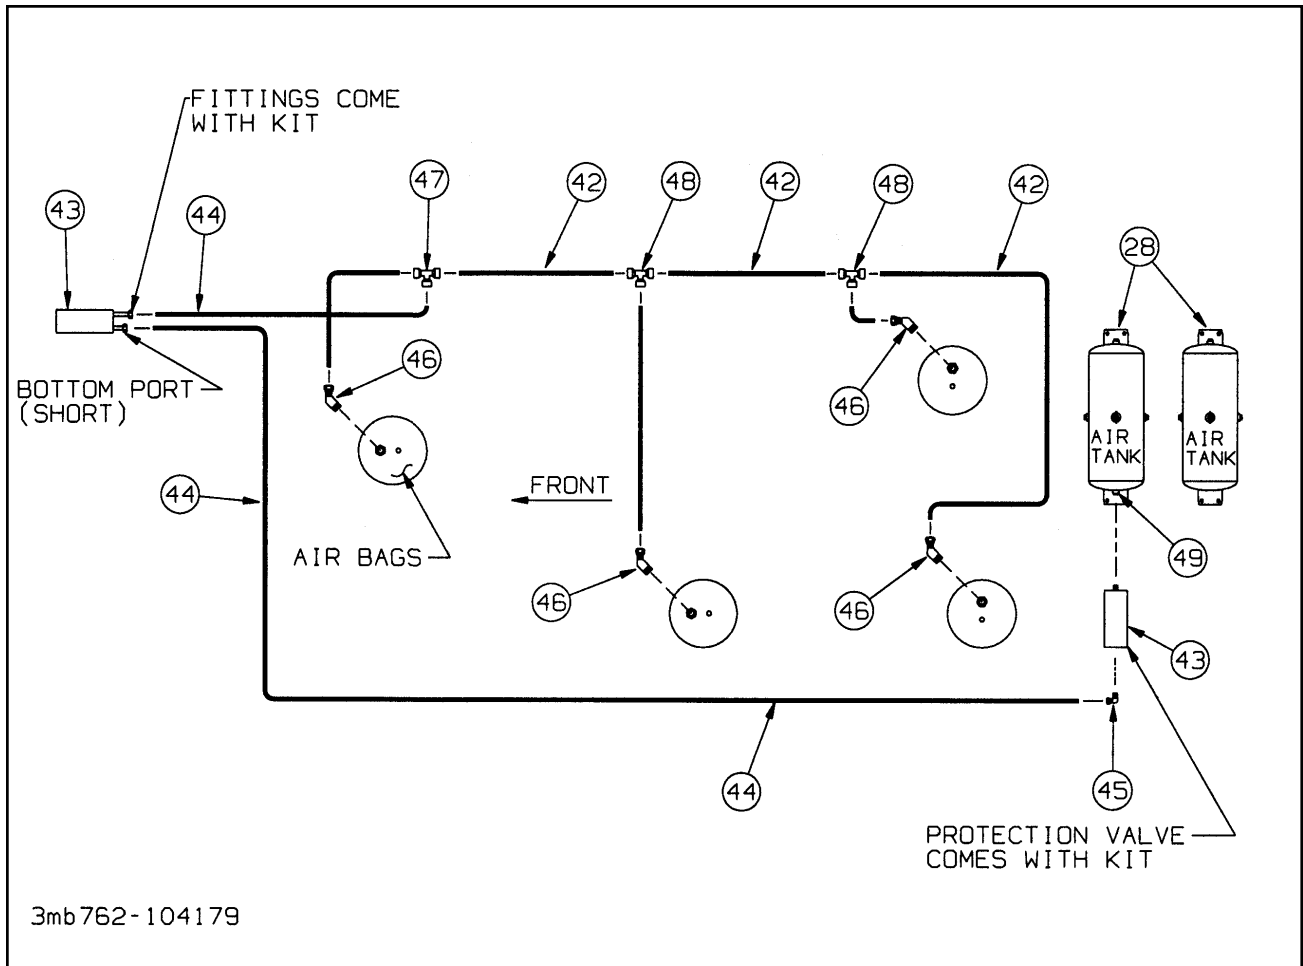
FITTINGS COME WITH KIT

43

44

47

42

48

42

48

42

28

46

46

BOTTOM PORT (SHORT)

AIR TANK

AIR TANK

FRONT

44

AIR BAGS

49

46

46

43

44

45

PROTECTION VALVE COMES WITH KIT

3mb762-104179